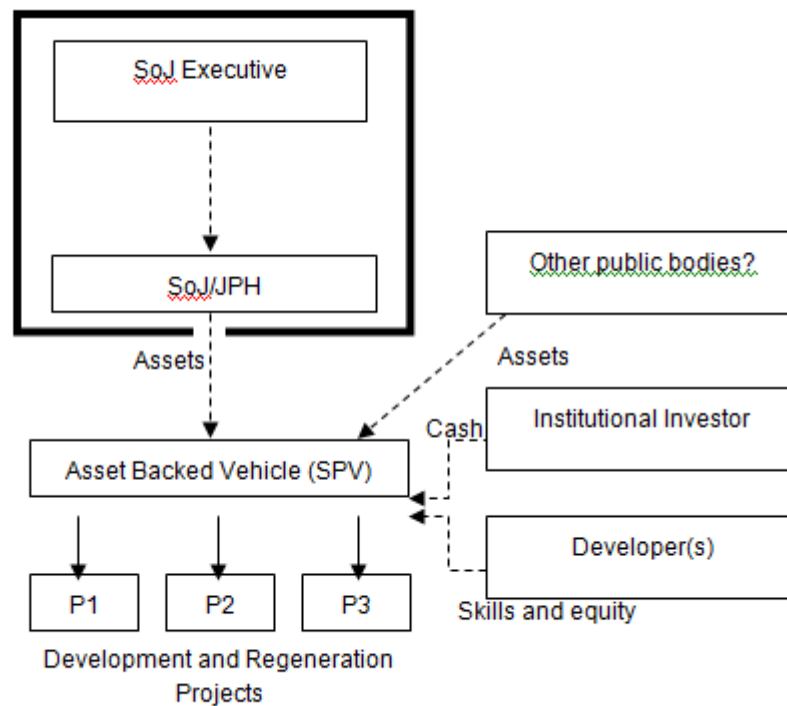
SoJ Executive

SoJ/JPH

Other public bodies?

Assets

Assets

Cash

Institutional Investor

Asset Backed Vehicle (SPV)

Developer(s)

P1

P2

P3

Skills and equity

Development and Regeneration Projects